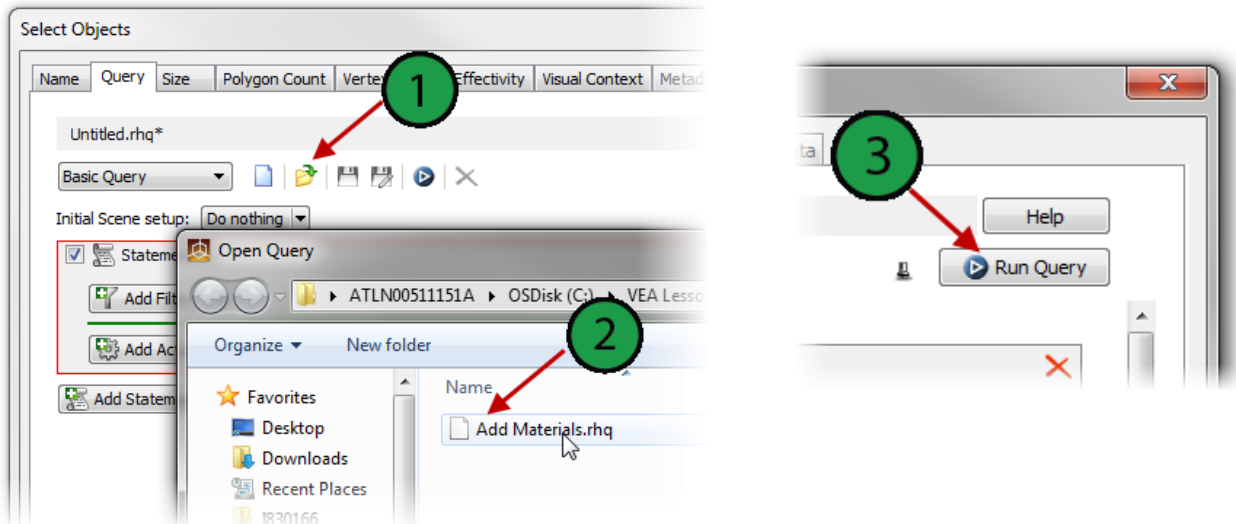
Select Objects

Name | Query | Size | Polygon Count | Verte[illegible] | Effectivity | Visual Context | Metad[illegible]

1

Untitled.rhq*

Basic Query

Initial Scene setup: Do nothing

Stateme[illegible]

Add Filt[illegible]

Add Ac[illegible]

Add Statem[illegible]

Open Query

ATLN00511151A ▸ OSDisk (C:) ▸ VEA Lesso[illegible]

2

Organize ▾ New folder

Favorites
Desktop
Downloads
Recent Places
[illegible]

Name

Add Materials.rhq

3

Help

Run Query